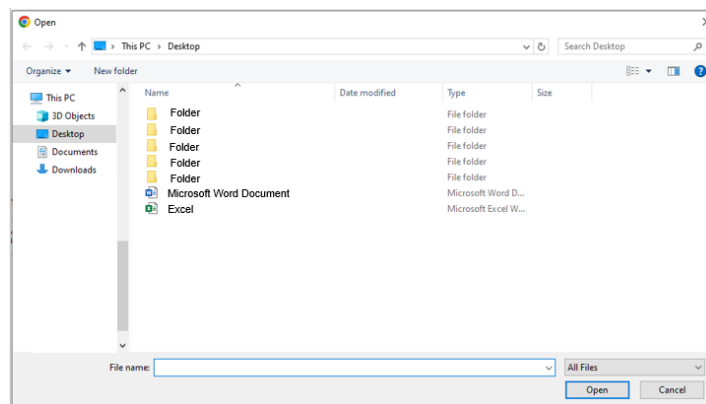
Open

This PC > Desktop

Search Desktop

Organize ▾ New folder

This PC
3D Objects
Desktop
Documents
Downloads

| Name | Date modified | Type | Size |
|---|---|---|---|
| Folder | | File folder | |
| Folder | | File folder | |
| Folder | | File folder | |
| Folder | | File folder | |
| Folder | | File folder | |
| Microsoft Word Document | | Microsoft Word D... | |
| Excel | | Microsoft Excel W... | |

File name:
All Files
Open
Cancel